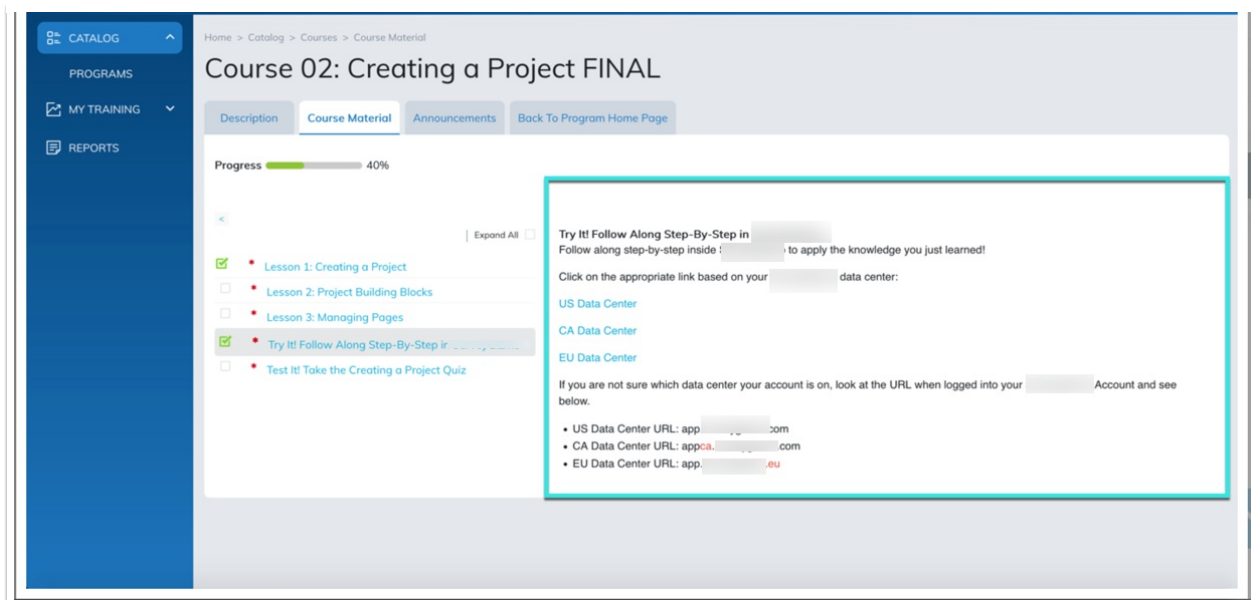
CATALOG

PROGRAMS

MY TRAINING

REPORTS

Home > Catalog > Courses > Course Material

Course 02: Creating a Project FINAL

Description | Course Material | Announcements | Back To Program Home Page

Progress 40%

<

Expand All

Lesson 1: Creating a Project

Lesson 2: Project Building Blocks

Lesson 3: Managing Pages

Try It! Follow Along Step-By-Step i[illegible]

Test It! Take the Creating a Project Quiz

Try It! Follow Along Step-By-Step in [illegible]

Follow along step-by-step inside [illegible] to apply the knowledge you just learned!

Click on the appropriate link based on your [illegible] data center:

US Data Center

CA Data Center

EU Data Center

If you are not sure which data center your account is on, look at the URL when logged into your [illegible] Account and see below.

- US Data Center URL: app.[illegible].com
- CA Data Center URL: appca.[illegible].com
- EU Data Center URL: app.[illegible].eu